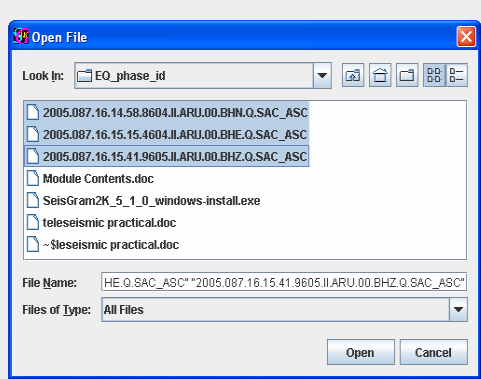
Open File

Look In: EQ_phase_id

2005.087.16.14.58.8604.II.ARU.00.BHN.Q.SAC_ASC
2005.087.16.15.15.4604.II.ARU.00.BHE.Q.SAC_ASC
2005.087.16.15.41.9605.II.ARU.00.BHZ.Q.SAC_ASC
Module Contents.doc
SeisGram2K_5_1_0_windows-install.exe
teleseismic practical.doc
~$leseismic practical.doc

File Name: HE.Q.SAC_ASC" "2005.087.16.15.41.9605.II.ARU.00.BHZ.Q.SAC_ASC"

Files of Type: All Files

Open
Cancel